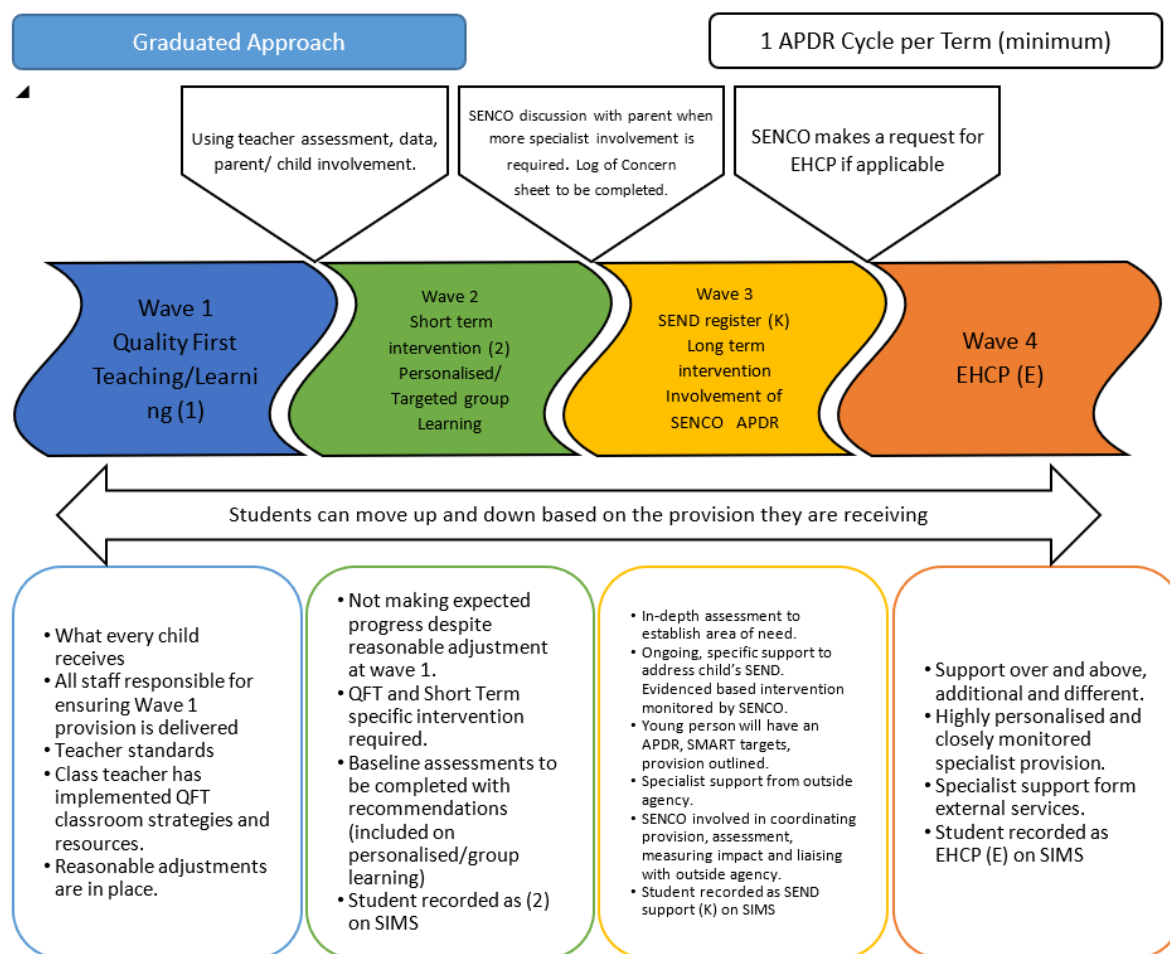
Graduated Approach

1 APDR Cycle per Term (minimum)

Using teacher assessment, data, parent/ child involvement.

SENCO discussion with parent when more specialist involvement is required. Log of Concern sheet to be completed.

SENCO makes a request for EHCP if applicable

Wave 1
Quality First Teaching/Learning (1)

Wave 2
Short term intervention (2)
Personalised/ Targeted group Learning

Wave 3
SEND register (K)
Long term intervention
Involvement of SENCO APDR

Wave 4
EHCP (E)

Students can move up and down based on the provision they are receiving

- What every child receives
- All staff responsible for ensuring Wave 1 provision is delivered
- Teacher standards
- Class teacher has implemented QFT classroom strategies and resources.
- Reasonable adjustments are in place.

- Not making expected progress despite reasonable adjustment at wave 1.
- QFT and Short Term specific intervention required.
- Baseline assessments to be completed with recommendations (included on personalised/group learning)
- Student recorded as (2) on SIMS

- In-depth assessment to establish area of need.
- Ongoing, specific support to address child's SEND. Evidenced based intervention monitored by SENCO.
- Young person will have an APDR, SMART targets, provision outlined.
- Specialist support from outside agency.
- SENCO involved in coordinating provision, assessment, measuring impact and liaising with outside agency.
- Student recorded as SEND support (K) on SIMS

- Support over and above, additional and different.
- Highly personalised and closely monitored specialist provision.
- Specialist support form external services.
- Student recorded as EHCP (E) on SIMS